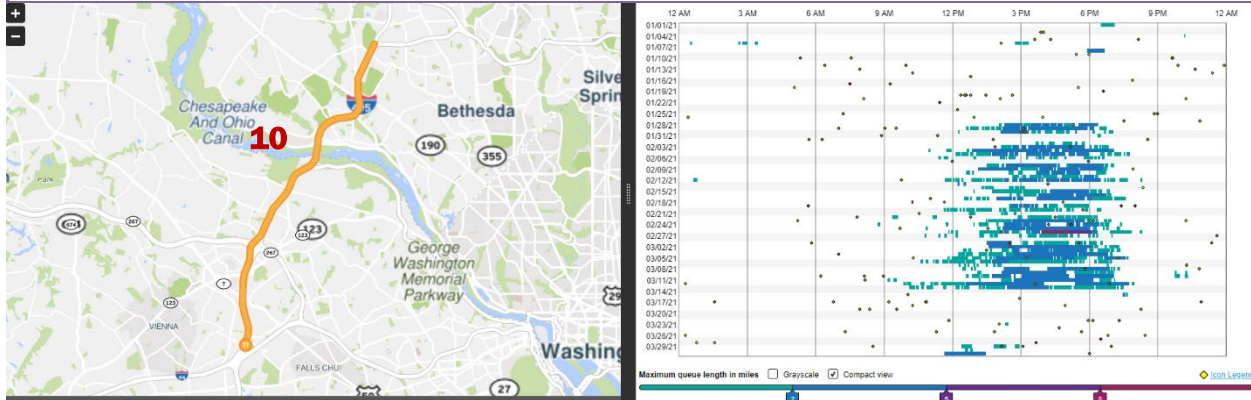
+
−
Chesapeake And Ohio Canal
10
Bethesda
Silver Spring
190
355
495
Park
674
267
123
267
7
123
George Washington Memorial Parkway
VIENNA
66
FALLS CHU
29
Washing
27
50

12 AM
3 AM
6 AM
9 AM
12 PM
3 PM
6 PM
9 PM
12 AM
01/01/21
01/04/21
01/07/21
01/10/21
01/13/21
01/16/21
01/19/21
01/22/21
01/25/21
01/28/21
01/31/21
02/03/21
02/06/21
02/09/21
02/12/21
02/15/21
02/18/21
02/21/21
02/24/21
02/27/21
03/02/21
03/05/21
03/08/21
03/11/21
03/14/21
03/17/21
03/20/21
03/23/21
03/26/21
03/29/21
Maximum queue length in miles
Grayscale
Compact view
Icon Legend
1
3
5